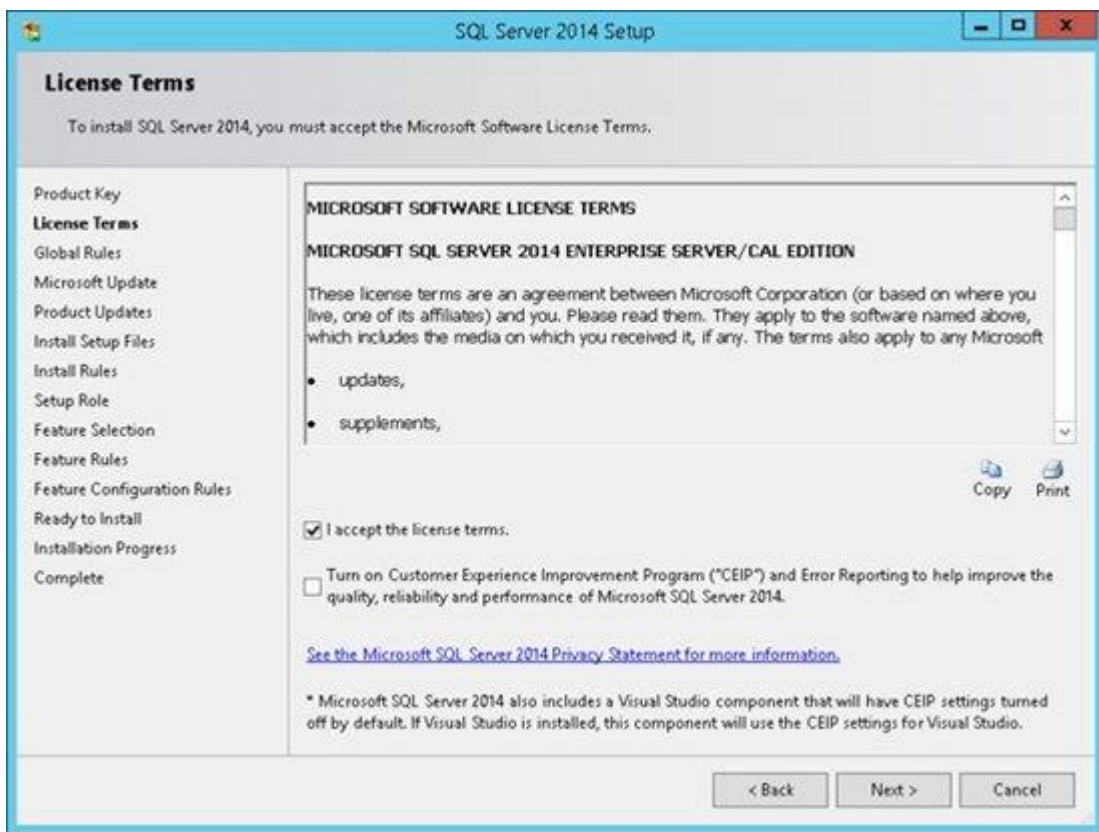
SQL Server 2014 Setup

License Terms

To install SQL Server 2014, you must accept the Microsoft Software License Terms.

Product Key
License Terms
Global Rules
Microsoft Update
Product Updates
Install Setup Files
Install Rules
Setup Role
Feature Selection
Feature Rules
Feature Configuration Rules
Ready to Install
Installation Progress
Complete

MICROSOFT SOFTWARE LICENSE TERMS

MICROSOFT SQL SERVER 2014 ENTERPRISE SERVER/CAL EDITION

These license terms are an agreement between Microsoft Corporation (or based on where you live, one of its affiliates) and you. Please read them. They apply to the software named above, which includes the media on which you received it, if any. The terms also apply to any Microsoft

• updates,

• supplements,

Copy Print

I accept the license terms.

Turn on Customer Experience Improvement Program ("CEIP") and Error Reporting to help improve the quality, reliability and performance of Microsoft SQL Server 2014.

See the Microsoft SQL Server 2014 Privacy Statement for more information.

* Microsoft SQL Server 2014 also includes a Visual Studio component that will have CEIP settings turned off by default. If Visual Studio is installed, this component will use the CEIP settings for Visual Studio.

< Back Next > Cancel